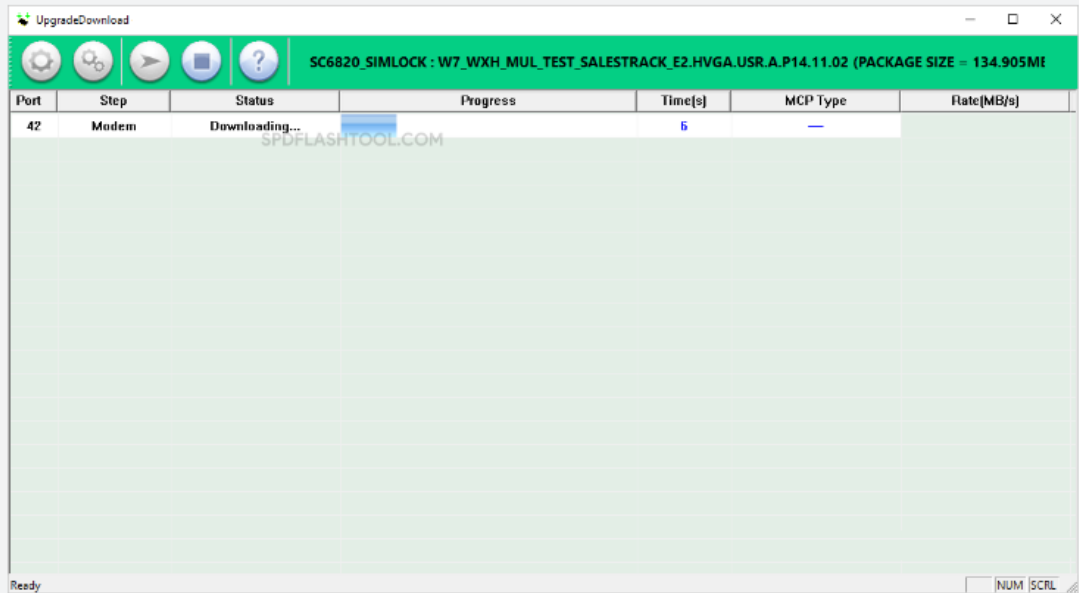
UpgradeDownload

SC6820_SIMLOCK : W7_WXH_MUL_TEST_SALESTRACK_E2.HVGA.USR.A.P14.11.02 (PACKAGE SIZE = 134.905MB

| Port | Step | Status | Progress | Time(s) | MCP Type | Rate(MB/s) |
|---|---|---|---|---|---|---|
| 42 | Modem | Downloading... | | 6 | — | |

SPDFLASHTOOL.COM

Ready

NUM SCRL